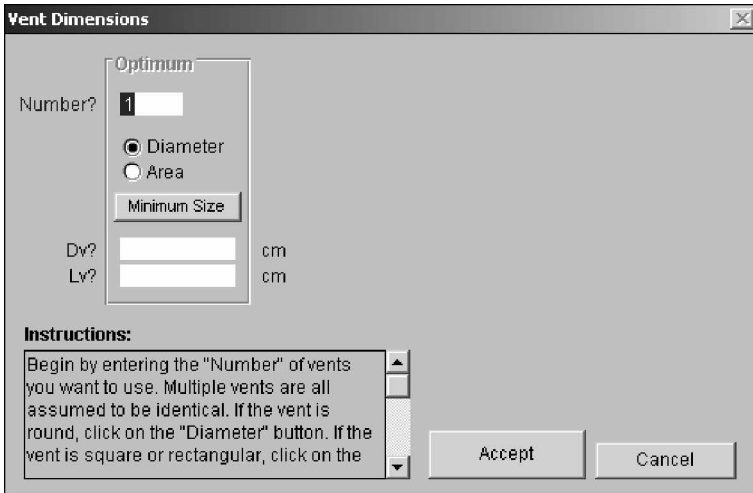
Vent Dimensions

Optimum

Number? 1

Diameter
Area

Minimum Size

Dv? cm
Lv? cm

Instructions:

Begin by entering the "Number" of vents you want to use. Multiple vents are all assumed to be identical. If the vent is round, click on the "Diameter" button. If the vent is square or rectangular, click on the

Accept

Cancel